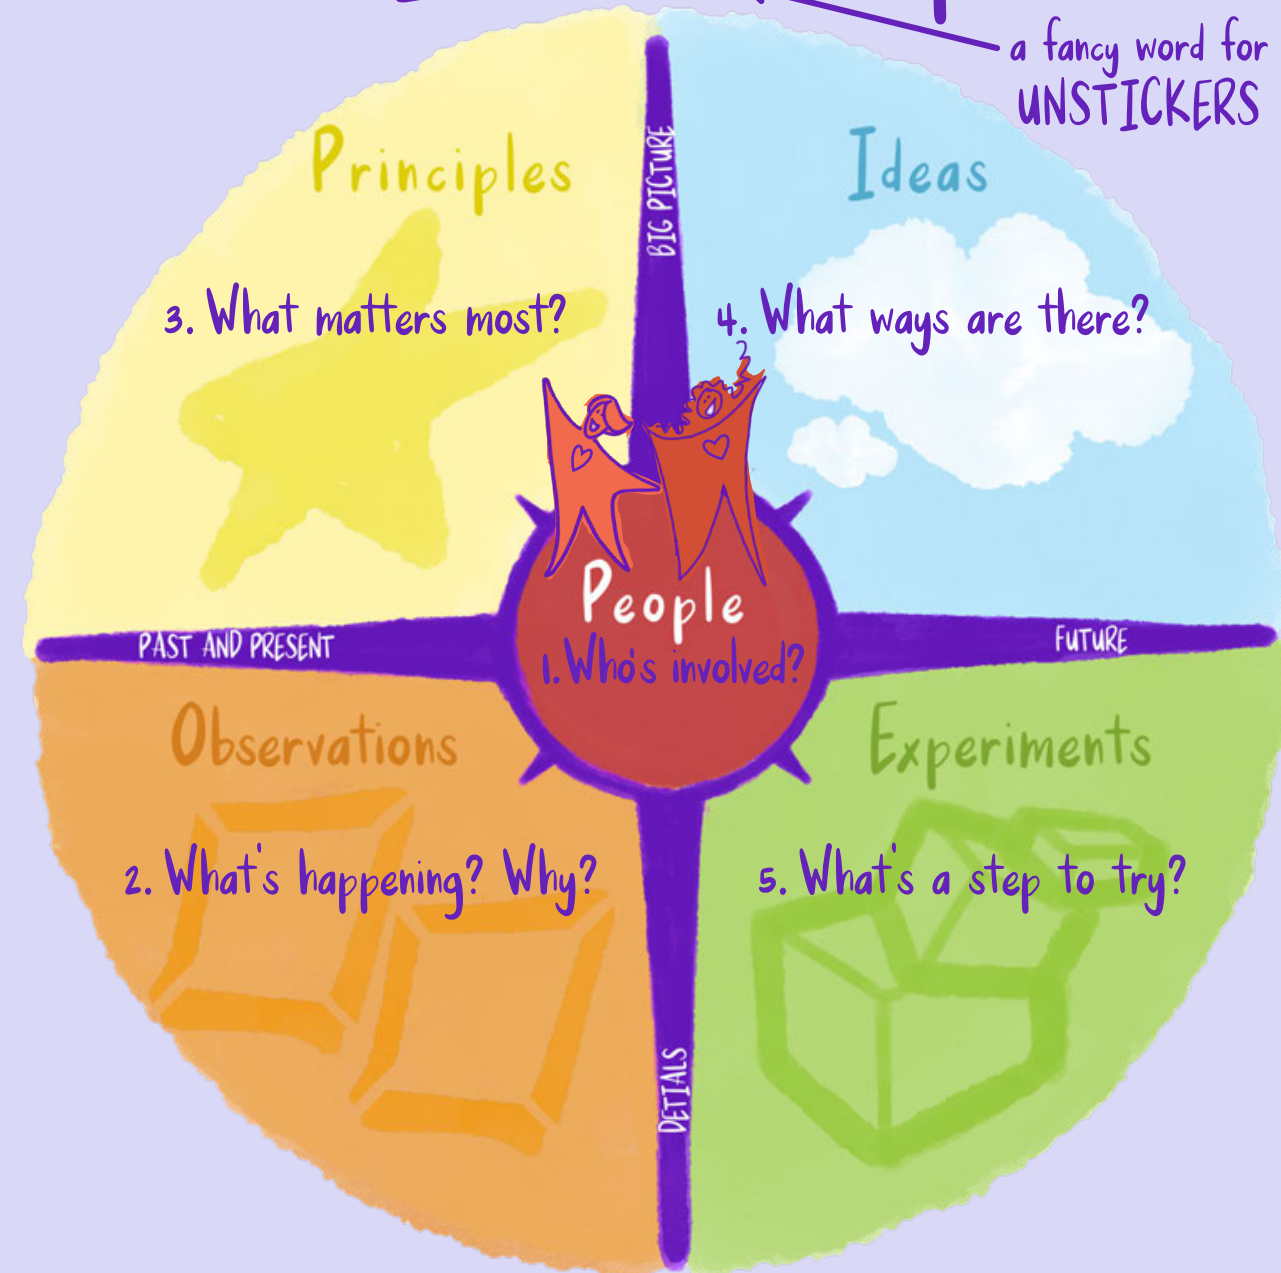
a fancy word for UNSTICKERS

BIG PICTURE

Principles

3. What matters most?

Ideas

4. What ways are there?

People

1. Who's involved?

PAST AND PRESENT

FUTURE

Observations

2. What's happening? Why?

Experiments

5. What's a step to try?

DETAILS